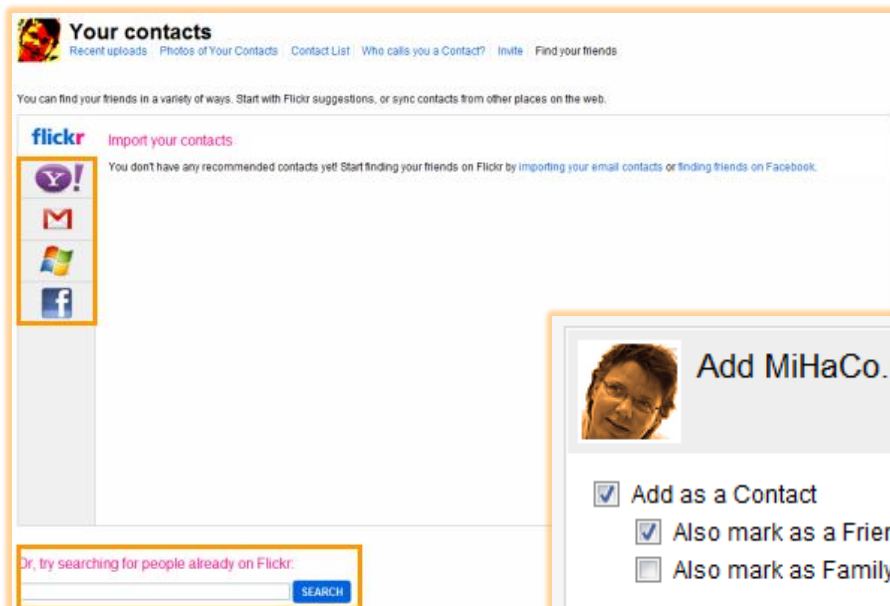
Your contacts
Recent uploads | Photos of Your Contacts | Contact List | Who calls you a Contact? | Invite | Find your friends

You can find your friends in a variety of ways. Start with Flickr suggestions, or sync contacts from other places on the web.

flickr
Import your contacts
You don't have any recommended contacts yet! Start finding your friends on Flickr by importing your email contacts or finding friends on Facebook.

Y!

Or, try searching for people already on Flickr:
SEARCH

Add MiHaCo.
Add as a Contact
Also mark as a Frien
Also mark as Family